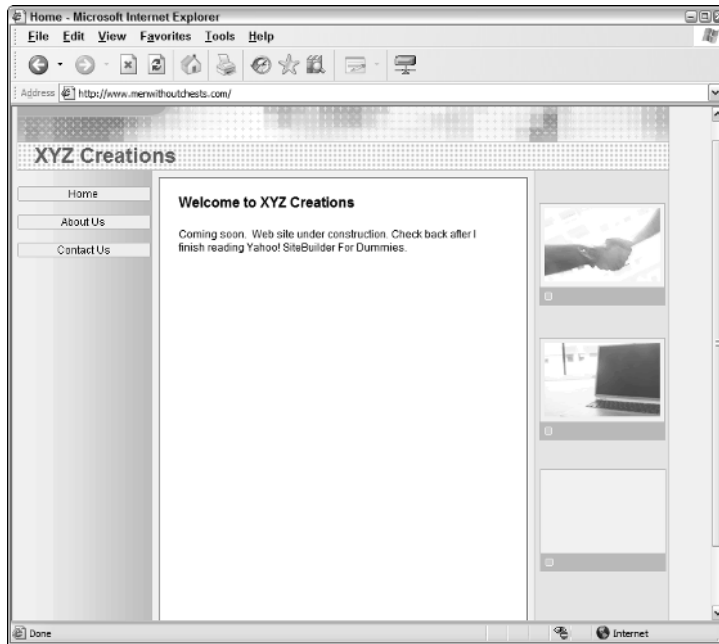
Home - Microsoft Internet Explorer

File Edit View Favorites Tools Help

Address http://www.menwithoutchests.com/

XYZ Creations

Home

About Us

Contact Us

Welcome to XYZ Creations

Coming soon. Web site under construction. Check back after I finish reading Yahoo! SiteBuilder For Dummies.

Done

Internet